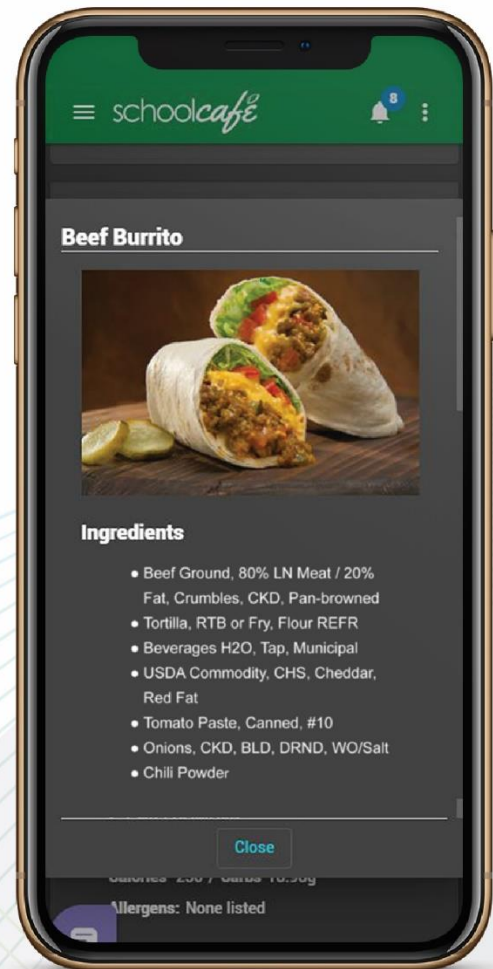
schoolcafé

8

Beef Burrito

Ingredients

- Beef Ground, 80% LN Meat / 20% Fat, Crumbles, CKD, Pan-browned
- Tortilla, RTB or Fry, Flour REFR
- Beverages H2O, Tap, Municipal
- USDA Commodity, CHS, Cheddar, Red Fat
- Tomato Paste, Canned, #10
- Onions, CKD, BLD, DRND, WO/Salt
- Chili Powder

Close

Calories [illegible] / Carbs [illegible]

Allergens: None listed